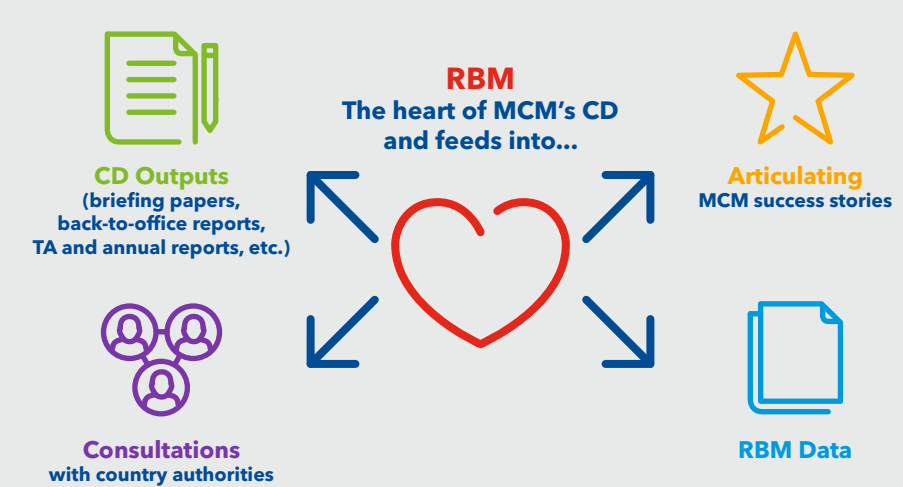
RBM
The heart of MCM's CD and feeds into...

CD Outputs
(briefing papers, back-to-office reports, TA and annual reports, etc.)

Articulating
MCM success stories

Consultations
with country authorities

RBM Data